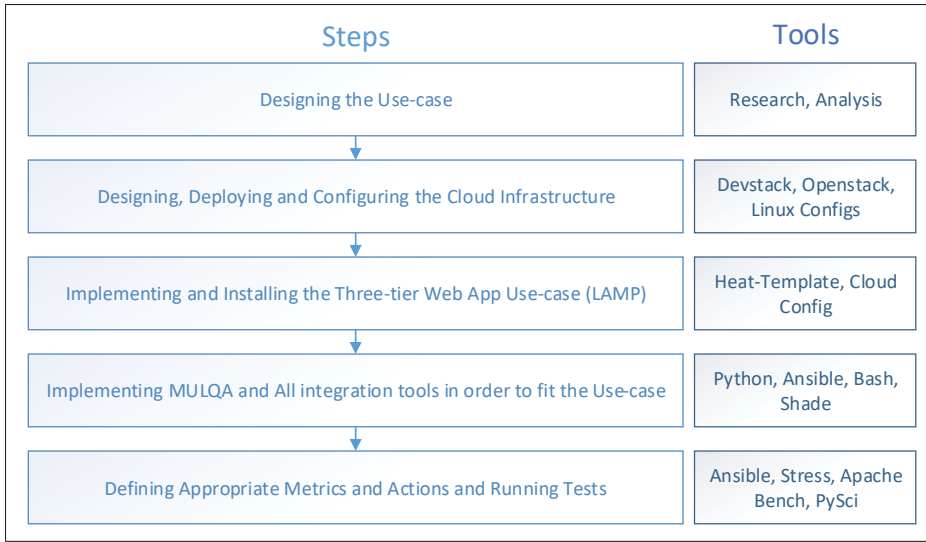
| Steps | Tools |
|---|---|
| Designing the Use-case | Research, Analysis |
| Designing, Deploying and Configuring the Cloud Infrastructure | Devstack, Openstack, Linux Configs |
| Implementing and Installing the Three-tier Web App Use-case (LAMP) | Heat-Template, Cloud Config |
| Implementing MULQA and All integration tools in order to fit the Use-case | Python, Ansible, Bash, Shade |
| Defining Appropriate Metrics and Actions and Running Tests | Ansible, Stress, Apache Bench, PySci |